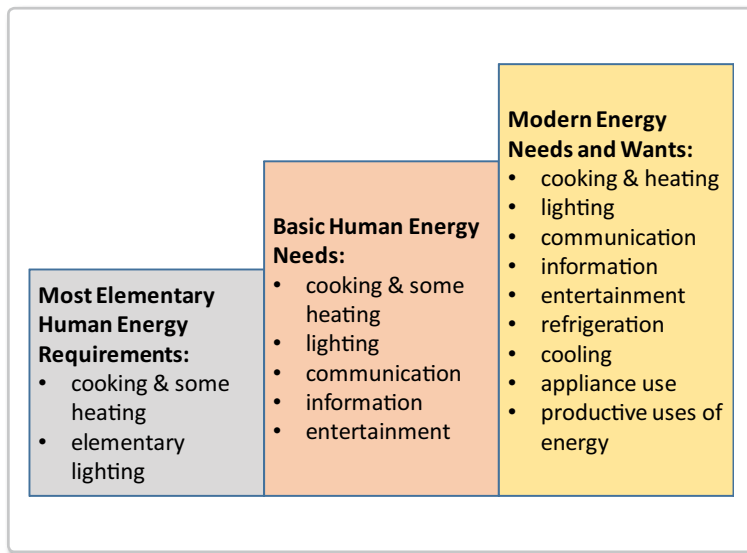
**Most Elementary Human Energy Requirements:**
- cooking & some heating
- elementary lighting

**Basic Human Energy Needs:**
- cooking & some heating
- lighting
- communication
- information
- entertainment

**Modern Energy Needs and Wants:**
- cooking & heating
- lighting
- communication
- information
- entertainment
- refrigeration
- cooling
- appliance use
- productive uses of energy